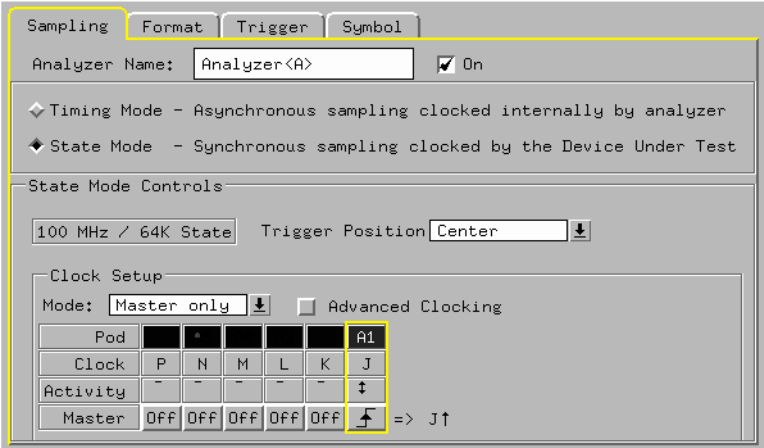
Sampling | Format | Trigger | Symbol

Analyzer Name: Analyzer<A> On

Timing Mode - Asynchronous sampling clocked internally by analyzer

State Mode - Synchronous sampling clocked by the Device Under Test

State Mode Controls

100 MHz / 64K State Trigger Position Center

Clock Setup

Mode: Master only Advanced Clocking

| Pod | | | | | | A1 |
|---|---|---|---|---|---|---|
| Clock | P | N | M | L | K | J |
| Activity | - | - | - | - | - | ↕ |
| Master | Off | Off | Off | Off | Off | ↑ |

=> J↑